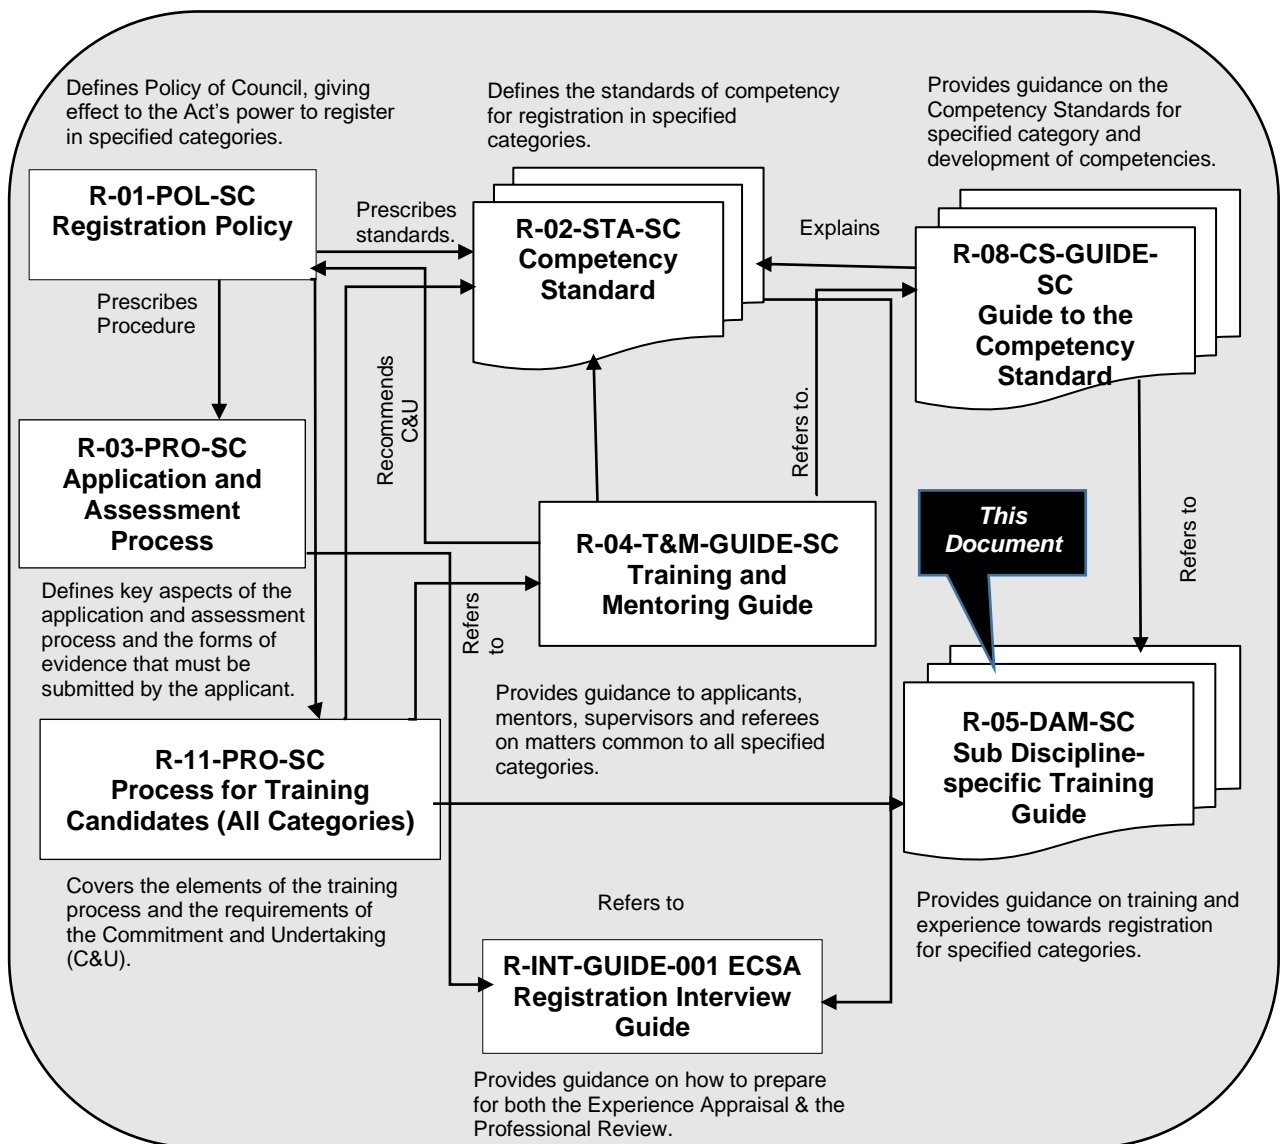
Defines Policy of Council, giving effect to the Act's power to register in specified categories.

Defines the standards of competency for registration in specified categories.

Provides guidance on the Competency Standards for specified category and development of competencies.

R-01-POL-SC
Registration Policy

Prescribes standards.

R-02-STA-SC
Competency Standard

Explains

R-08-CS-GUIDE-SC
Guide to the Competency Standard

Prescribes Procedure

Recommends C&U

Refers to.

R-03-PRO-SC
Application and Assessment Process

This Document

Refers to

R-04-T&M-GUIDE-SC
Training and Mentoring Guide

Defines key aspects of the application and assessment process and the forms of evidence that must be submitted by the applicant.

Refers to

Provides guidance to applicants, mentors, supervisors and referees on matters common to all specified categories.

R-05-DAM-SC
Sub Discipline-specific Training Guide

R-11-PRO-SC
Process for Training Candidates (All Categories)

Covers the elements of the training process and the requirements of the Commitment and Undertaking (C&U).

Refers to

Provides guidance on training and experience towards registration for specified categories.

R-INT-GUIDE-001 ECSA Registration Interview Guide

Provides guidance on how to prepare for both the Experience Appraisal & the Professional Review.